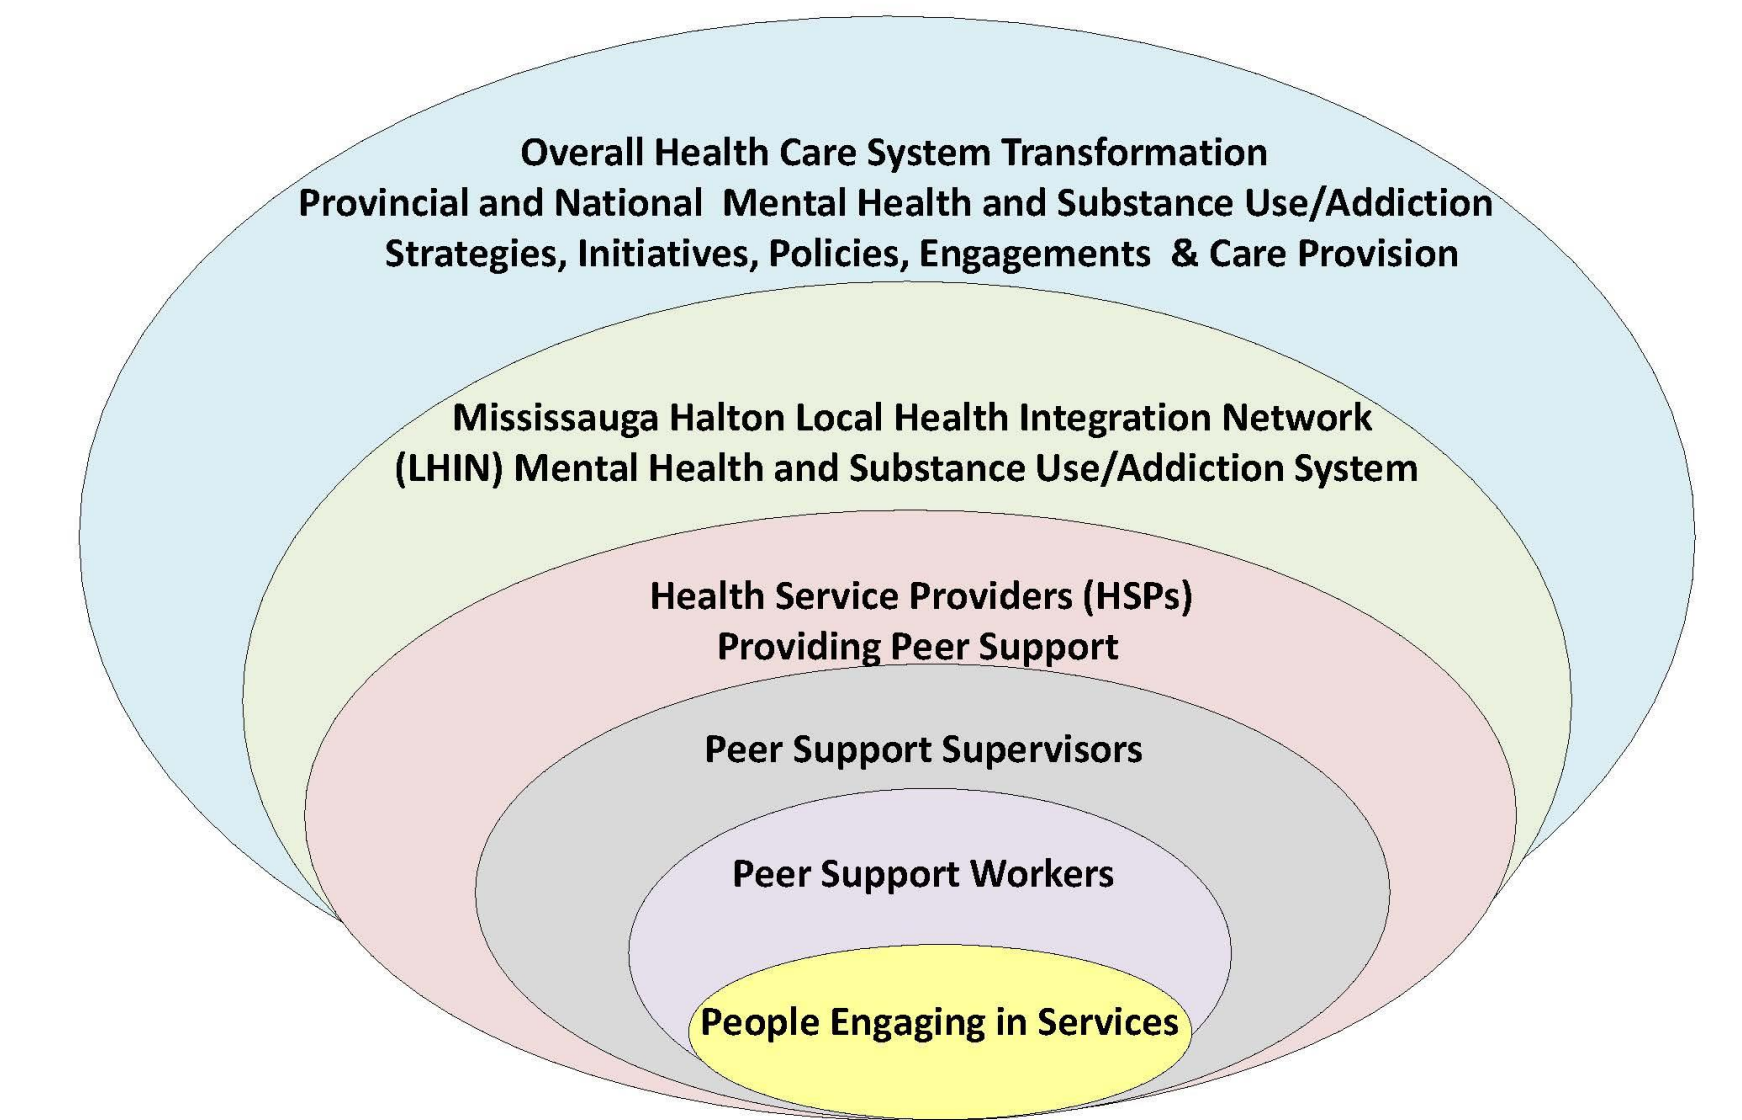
Overall Health Care System Transformation
Provincial and National Mental Health and Substance Use/Addiction Strategies, Initiatives, Policies, Engagements & Care Provision

Mississauga Halton Local Health Integration Network (LHIN) Mental Health and Substance Use/Addiction System

Health Service Providers (HSPs) Providing Peer Support

Peer Support Supervisors

Peer Support Workers

People Engaging in Services